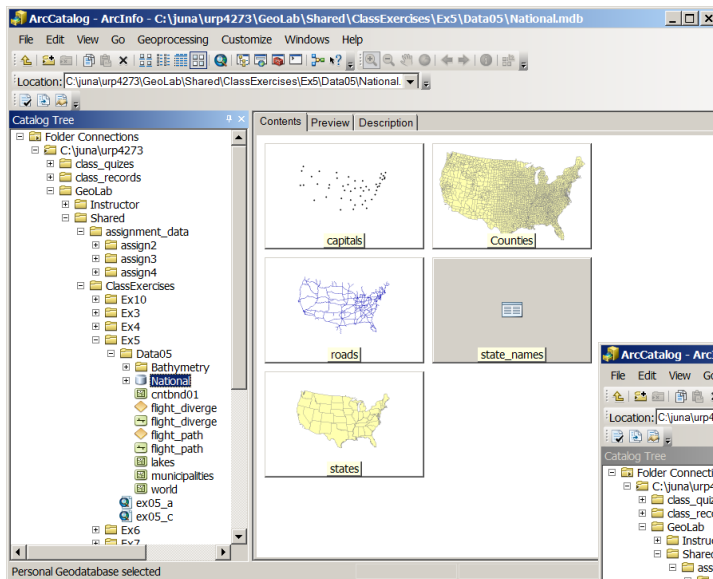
ArcCatalog - ArcInfo - C:\juna\urp4273\GeoLab\Shared\ClassExercises\Ex5\Data05\National.mdb

File Edit View Go Geoprocessing Customize Windows Help

Location: C:\juna\urp4273\GeoLab\Shared\ClassExercises\Ex5\Data05\National.

Catalog Tree

Folder Connections
C:\juna\urp4273
class_quizes
class_records
GeoLab
Instructor
Shared
assignment_data
assign2
assign3
assign4
ClassExercises
Ex10
Ex3
Ex4
Ex5
Data05
Bathymetry
National
cntbnd01
flight_diverge
flight_diverge
flight_path
flight_path
lakes
municpalties
world
ex05_a
ex05_c
Ex6
Ex7

Contents | Preview | Description

capitals
Counties
roads
state_names
states

Personal Geodatabase selected

ArcCatalog - Arc

File Edit View Go

Location: C:\juna\urp4

Catalog Tree

Folder Connecti
C:\juna\urp4
class_quiz
class_reco
GeoLab
Instruc
Shared
ass